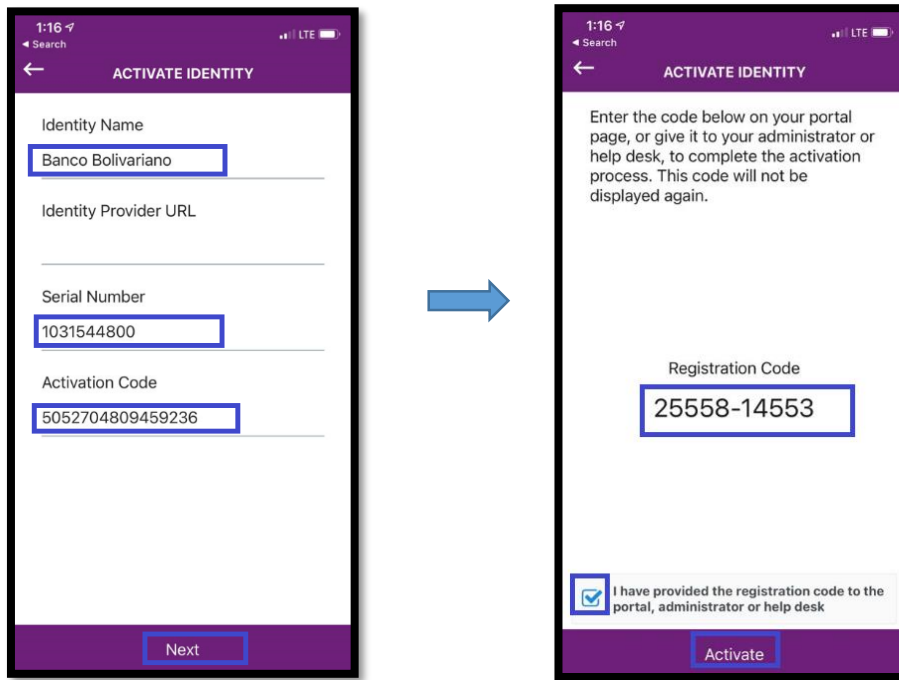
1:16
◂ Search
LTE

ACTIVATE IDENTITY

Identity Name
Banco Bolivariano

Identity Provider URL

Serial Number
1031544800

Activation Code
5052704809459236

Next

1:16
◂ Search
LTE

ACTIVATE IDENTITY

Enter the code below on your portal page, or give it to your administrator or help desk, to complete the activation process. This code will not be displayed again.

Registration Code
25558-14553

I have provided the registration code to the portal, administrator or help desk

Activate